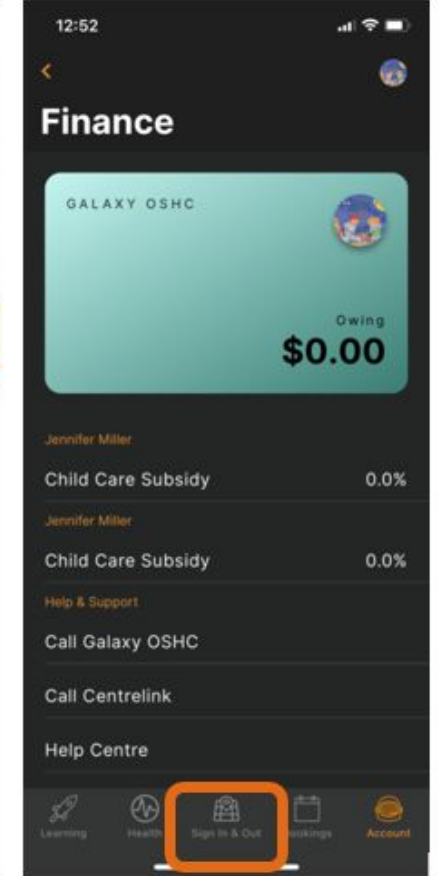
12:52

<

Finance

GALAXY OSHC

Owing
$0.00

Jennifer Miller
Child Care Subsidy 0.0%

Jennifer Miller
Child Care Subsidy 0.0%

Help & Support
Call Galaxy OSHC

Call Centrelink

Help Centre

Learning Health Sign In & Out Bookings Account